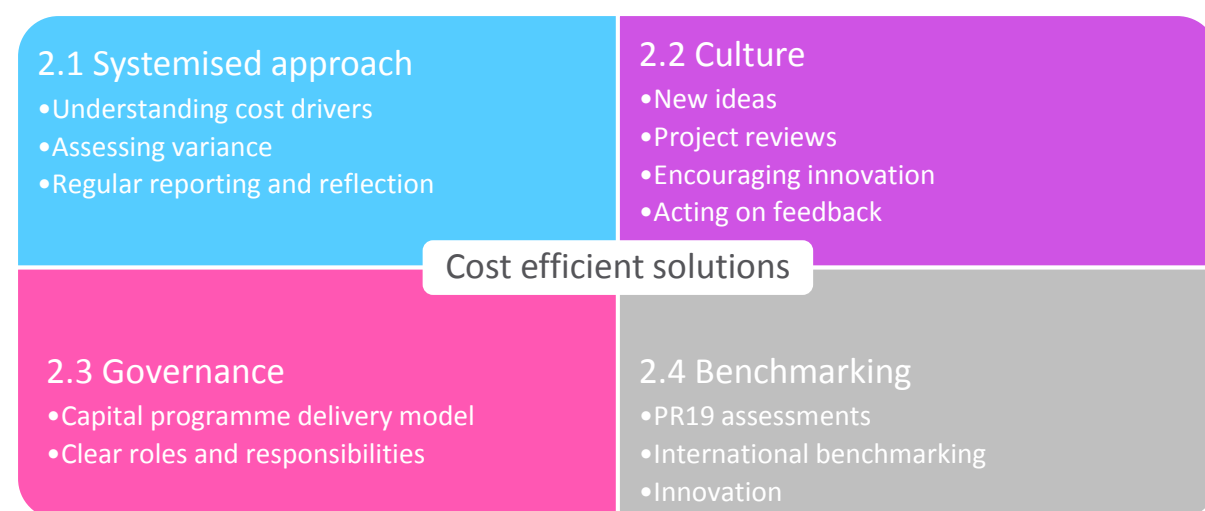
2.1 Systemised approach
•Understanding cost drivers
•Assessing variance
•Regular reporting and reflection

2.2 Culture
•New ideas
•Project reviews
•Encouraging innovation
•Acting on feedback

Cost efficient solutions

2.3 Governance
•Capital programme delivery model
•Clear roles and responsibilities

2.4 Benchmarking
•PR19 assessments
•International benchmarking
•Innovation